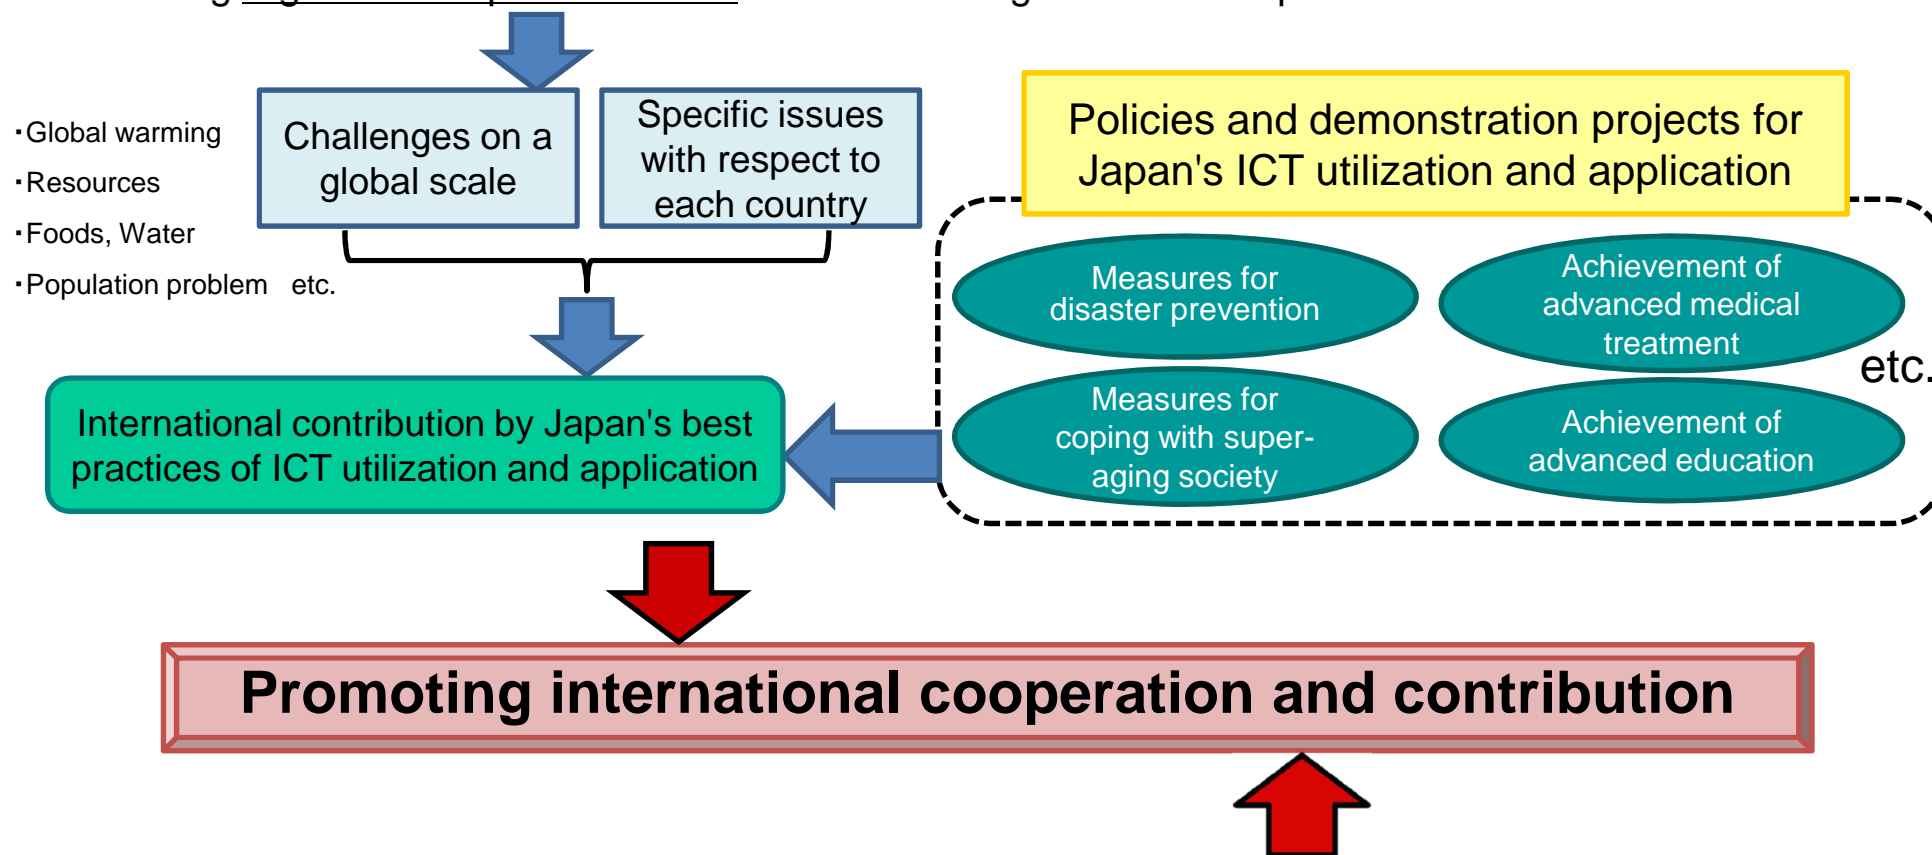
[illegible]

・Global warming
・Resources
・Foods, Water
・Population problem etc.

Challenges on a global scale

Specific issues with respect to each country

Policies and demonstration projects for Japan's ICT utilization and application

Measures for disaster prevention

Achievement of advanced medical treatment

Measures for coping with super-aging society

Achievement of advanced education

etc.

International contribution by Japan's best practices of ICT utilization and application

Promoting international cooperation and contribution